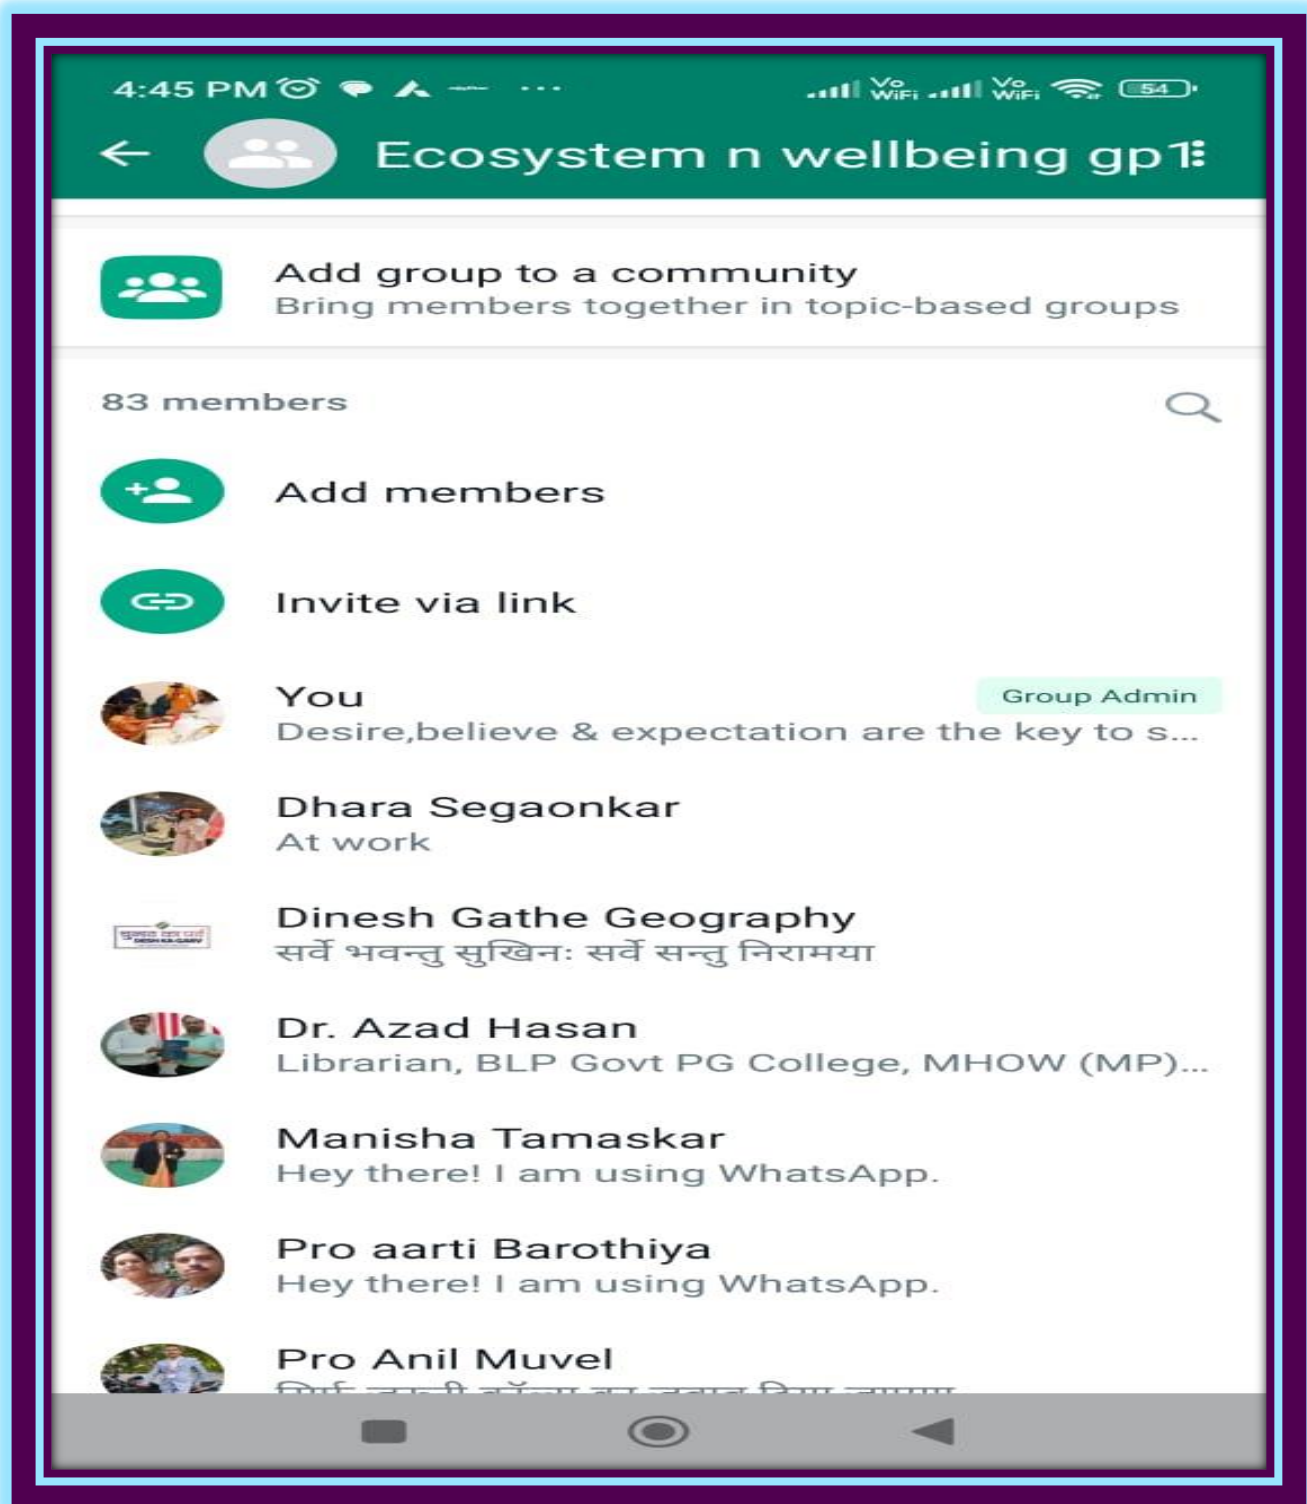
4:45 PM

Vo WiFi Vo WiFi 54

Ecosystem n wellbeing gp1

Add group to a community
Bring members together in topic-based groups

83 members

Add members

Invite via link

You
Group Admin
Desire,believe & expectation are the key to s...

Dhara Segaonkar
At work

Dinesh Gathe Geography
सर्वे भवन्तु सुखिनः सर्वे सन्तु निरामया

Dr. Azad Hasan
Librarian, BLP Govt PG College, MHOW (MP)...

Manisha Tamaskar
Hey there! I am using WhatsApp.

Pro aarti Barothiya
Hey there! I am using WhatsApp.

Pro Anil Muvel
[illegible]